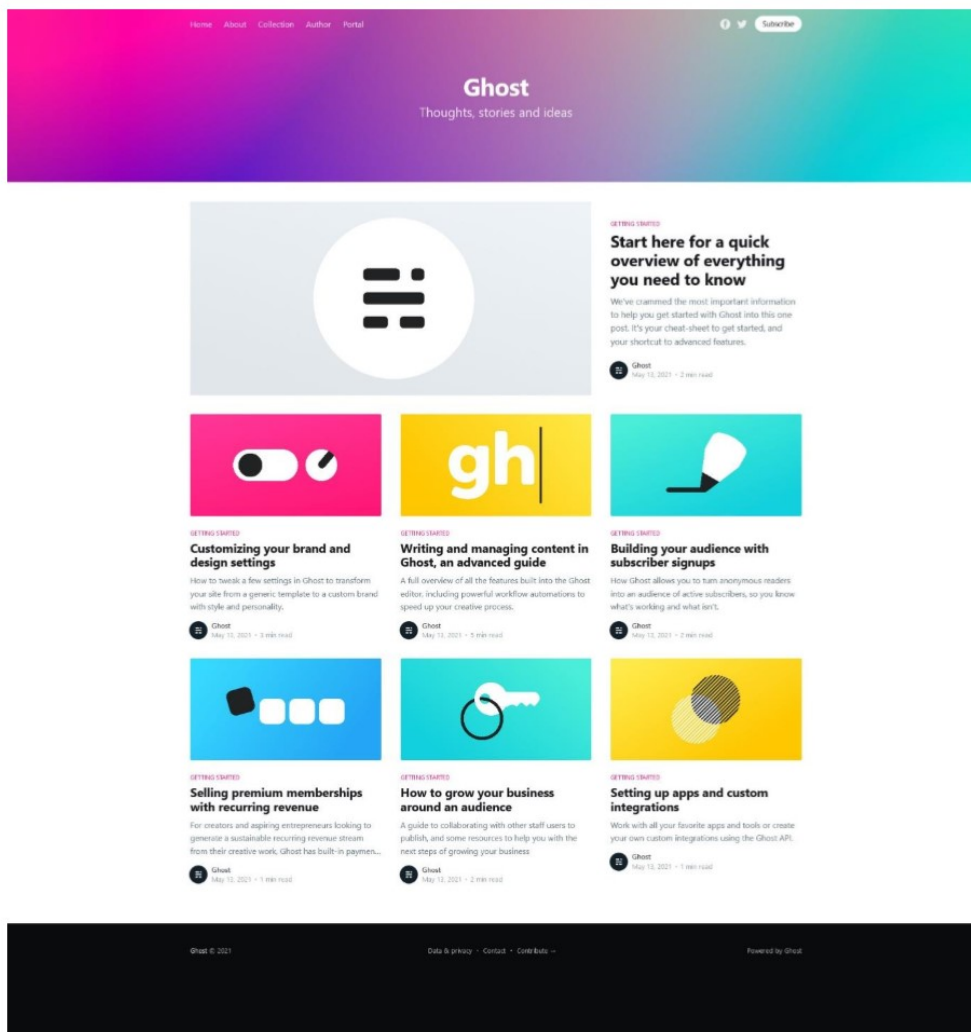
Home About Collection Author Portal

Subscribe

Ghost

Thoughts, stories and ideas

GETTING STARTED

Start here for a quick overview of everything you need to know

We've crammed the most important information to help you get started with Ghost into this one post. It's your cheat-sheet to get started, and your shortcut to advanced features.

Ghost
May 13, 2021 • 2 min read

gh

GETTING STARTED

Customizing your brand and design settings

How to tweak a few settings in Ghost to transform your site from a generic template to a custom brand with style and personality.

Ghost
May 13, 2021 • 3 min read

GETTING STARTED

Writing and managing content in Ghost, an advanced guide

A full overview of all the features built into the Ghost editor, including powerful workflow automations to speed up your creative process.

Ghost
May 13, 2021 • 5 min read

GETTING STARTED

Building your audience with subscriber signups

How Ghost allows you to turn anonymous readers into an audience of active subscribers, so you know what's working and what isn't.

Ghost
May 13, 2021 • 2 min read

GETTING STARTED

Selling premium memberships with recurring revenue

For creators and aspiring entrepreneurs looking to generate a sustainable recurring revenue stream from their creative work, Ghost has built-in paymen...

Ghost
May 13, 2021 • 1 min read

GETTING STARTED

How to grow your business around an audience

A guide to collaborating with other staff users to publish, and some resources to help you with the next steps of growing your business

Ghost
May 13, 2021 • 2 min read

GETTING STARTED

Setting up apps and custom integrations

Work with all your favorite apps and tools or create your own custom integrations using the Ghost API.

Ghost
May 13, 2021 • 1 min read

Ghost © 2021

Data & privacy • Contact • Contribute →

Powered by Ghost